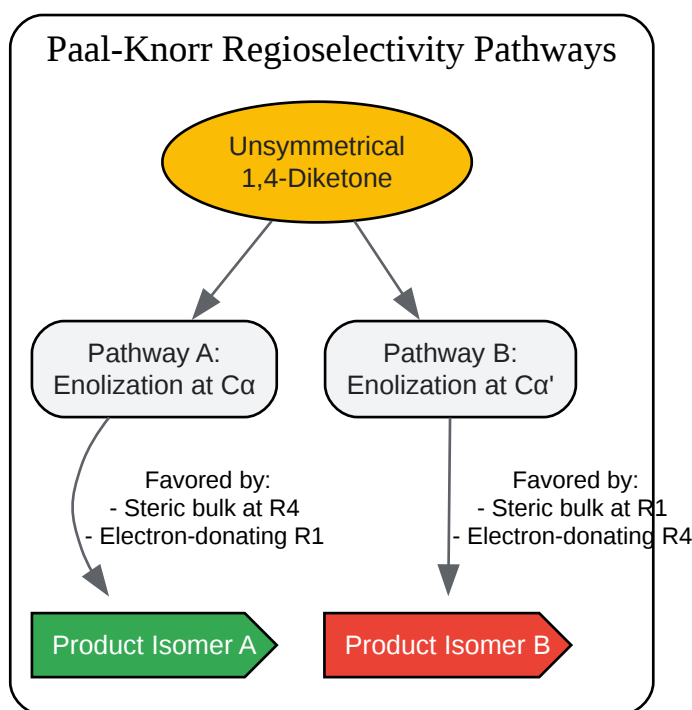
Paal-Knorr Regioselectivity Pathways

Unsymmetrical 1,4-Diketone

Pathway A: Enolization at Cα

Pathway B: Enolization at Cα'

Favored by:
- Steric bulk at R4
- Electron-donating R1

Favored by:
- Steric bulk at R1
- Electron-donating R4

Product Isomer A

Product Isomer B